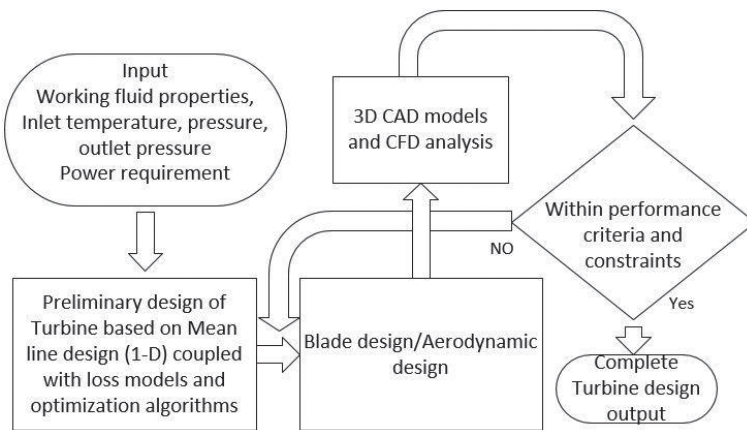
Input
Working fluid properties,
Inlet temperature, pressure,
outlet pressure
Power requirement

3D CAD models and CFD analysis

Within performance criteria and constraints

NO

Yes

Preliminary design of Turbine based on Mean line design (1-D) coupled with loss models and optimization algorithms

Blade design/Aerodynamic design

Complete Turbine design output